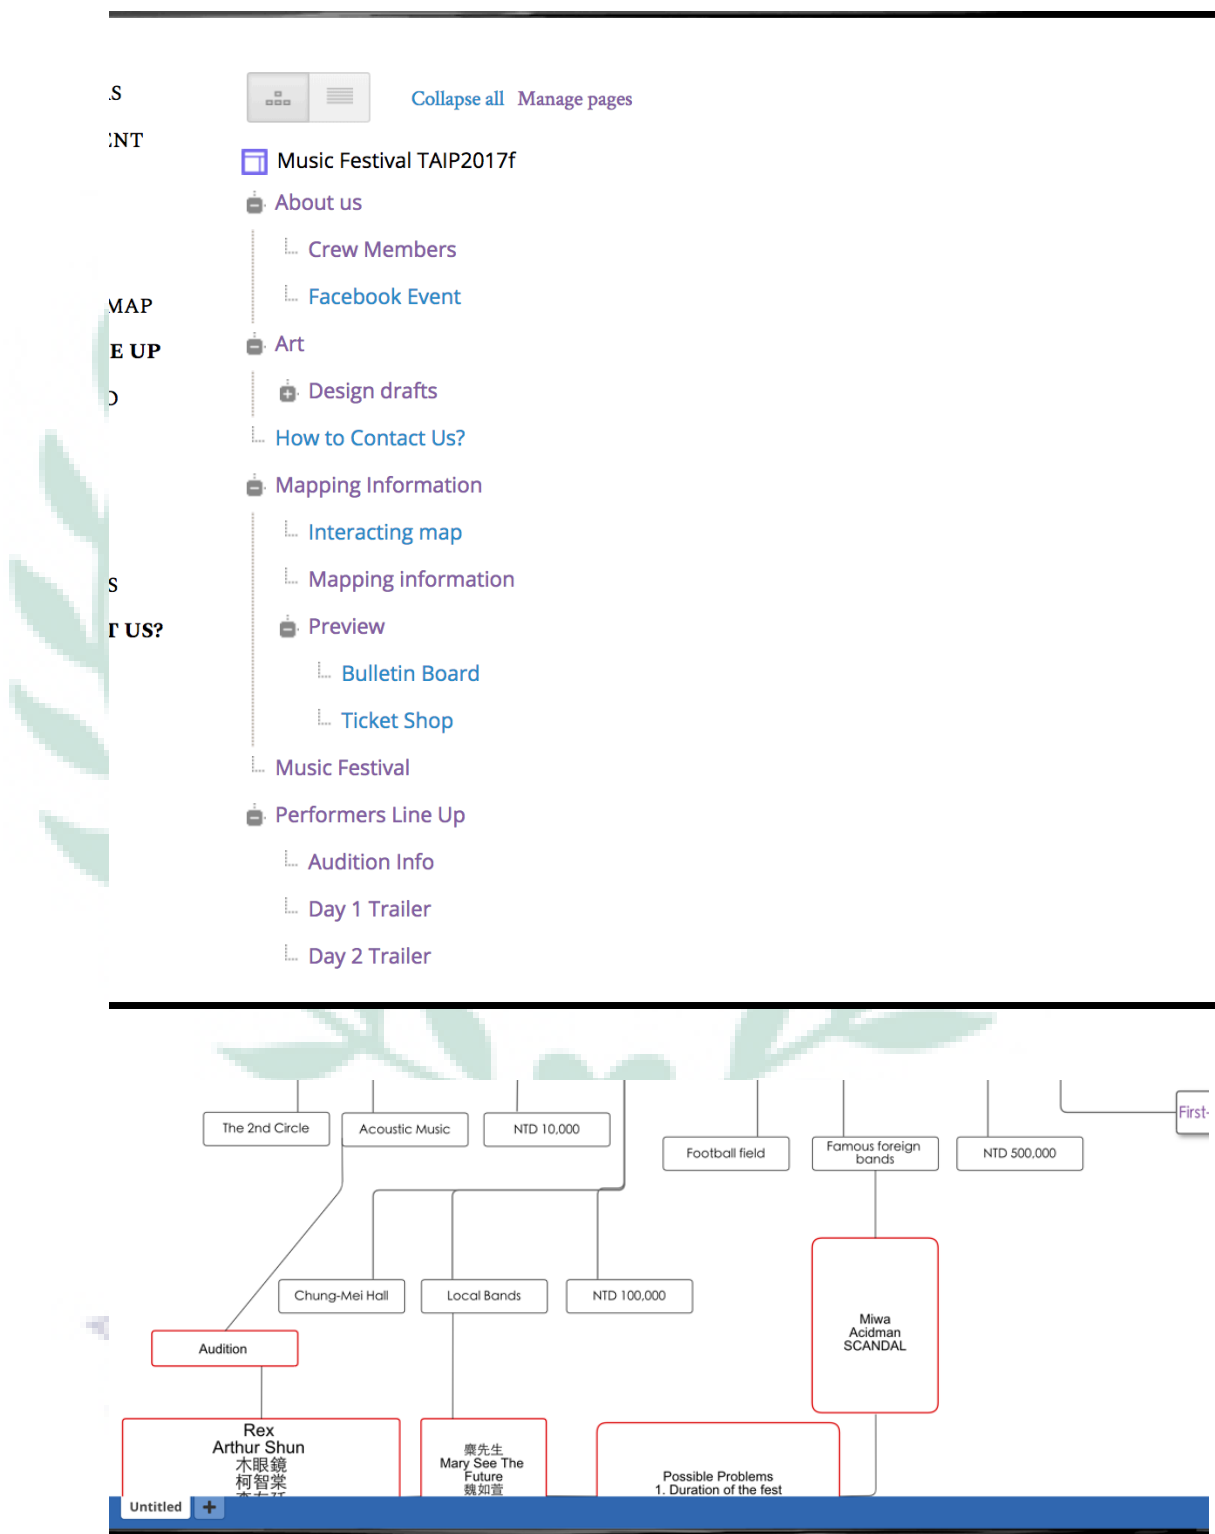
:S
:NT
MAP
E UP
)
S
T US?

Collapse all Manage pages

Music Festival TAIP2017f
About us
Crew Members
Facebook Event
Art
Design drafts
How to Contact Us?
Mapping Information
Interacting map
Mapping information
Preview
Bulletin Board
Ticket Shop
Music Festival
Performers Line Up
Audition Info
Day 1 Trailer
Day 2 Trailer

The 2nd Circle
Acoustic Music
NTD 10,000
Football field
Famous foreign bands
NTD 500,000
First-
Chung-Mei Hall
Local Bands
NTD 100,000
Miwa Acidman SCANDAL
Audition
Rex Arthur Shun 木眼鏡 柯智棠 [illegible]
糜先生 Mary See The Future 魏如萱
Possible Problems 1. Duration of the fest
Untitled +